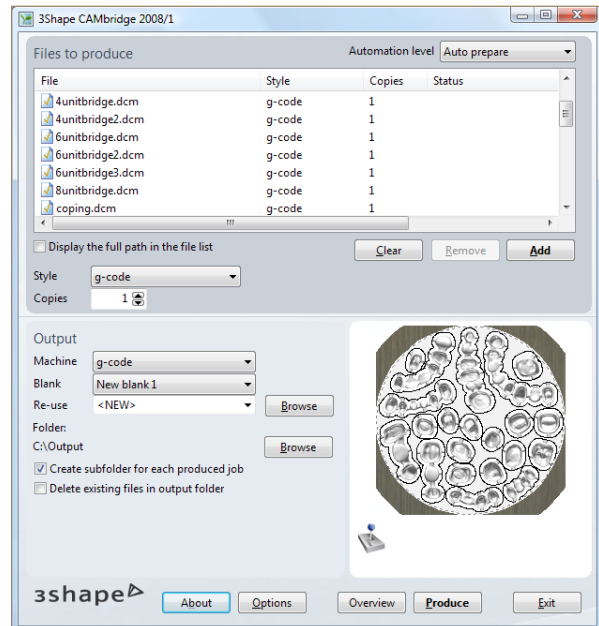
3Shape CAMbridge 2008/1

Files to produce

Automation level Auto prepare

| File | Style | Copies | Status |
|---|---|---|---|
| 4unitbridge.dcm | g-code | 1 | |
| 4unitbridge2.dcm | g-code | 1 | |
| 6unitbridge.dcm | g-code | 1 | |
| 6unitbridge2.dcm | g-code | 1 | |
| 6unitbridge3.dcm | g-code | 1 | |
| 8unitbridge.dcm | g-code | 1 | |
| coping.dcm | g-code | 1 | |

Display the full path in the file list

Clear Remove Add

Style g-code

Copies 1

Output

Machine g-code

Blank New blank 1

Re-use <NEW> Browse

Folder:

C:\Output Browse

Create subfolder for each produced job

Delete existing files in output folder

3shape

About Options Overview Produce Exit